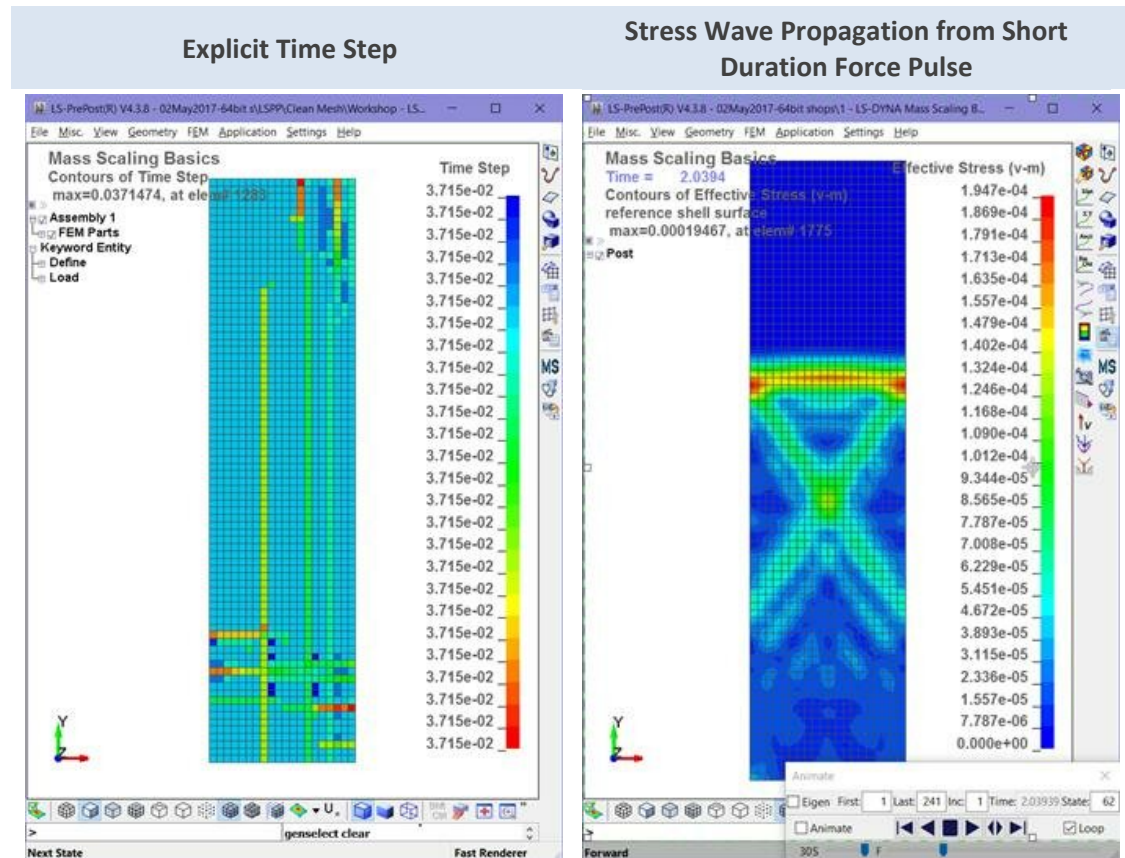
Explicit Time Step

Stress Wave Propagation from Short Duration Force Pulse

LS-PrePost(R) V4.3.8 - 02May2017-64bit s\LSPP\Clean Mesh\Workshop - LS...

File Misc. View Geometry FEM Application Settings Help

Mass Scaling Basics
Contours of Time Step
max=0.0371474, at elem# 1283

Assembly 1
FEM Parts
Keyword Entity
Define
Load

Time Step
3.715e-02
3.715e-02
3.715e-02
3.715e-02
3.715e-02
3.715e-02
3.715e-02
3.715e-02
3.715e-02
3.715e-02
3.715e-02
3.715e-02
3.715e-02
3.715e-02
3.715e-02
3.715e-02
3.715e-02
3.715e-02
3.715e-02
3.715e-02
3.715e-02
3.715e-02
3.715e-02
3.715e-02
3.715e-02
3.715e-02

MS

Y
Z

genselect clear

Next State

Fast Renderer

LS-PrePost(R) V4.3.8 - 02May2017-64bit shops\1 - LS-DYNA Mass Scaling B...

File Misc. View Geometry FEM Application Settings Help

Mass Scaling Basics
Time = 2.0394
Contours of Effective Stress (v-m)
reference shell surface
max=0.00019467, at elem# 1775

Post

Effective Stress (v-m)
1.947e-04
1.869e-04
1.791e-04
1.713e-04
1.635e-04
1.557e-04
1.479e-04
1.402e-04
1.324e-04
1.246e-04
1.168e-04
1.090e-04
1.012e-04
9.344e-05
8.565e-05
7.787e-05
7.008e-05
6.229e-05
5.451e-05
4.672e-05
3.893e-05
3.115e-05
2.336e-05
1.557e-05
7.787e-06
0.000e+00

MS

Y
Z

Animate
Eigen First: 1 Last: 241 Inc: 1 Time: 2.03939 State: 62
Animate
Loop

Forward
305